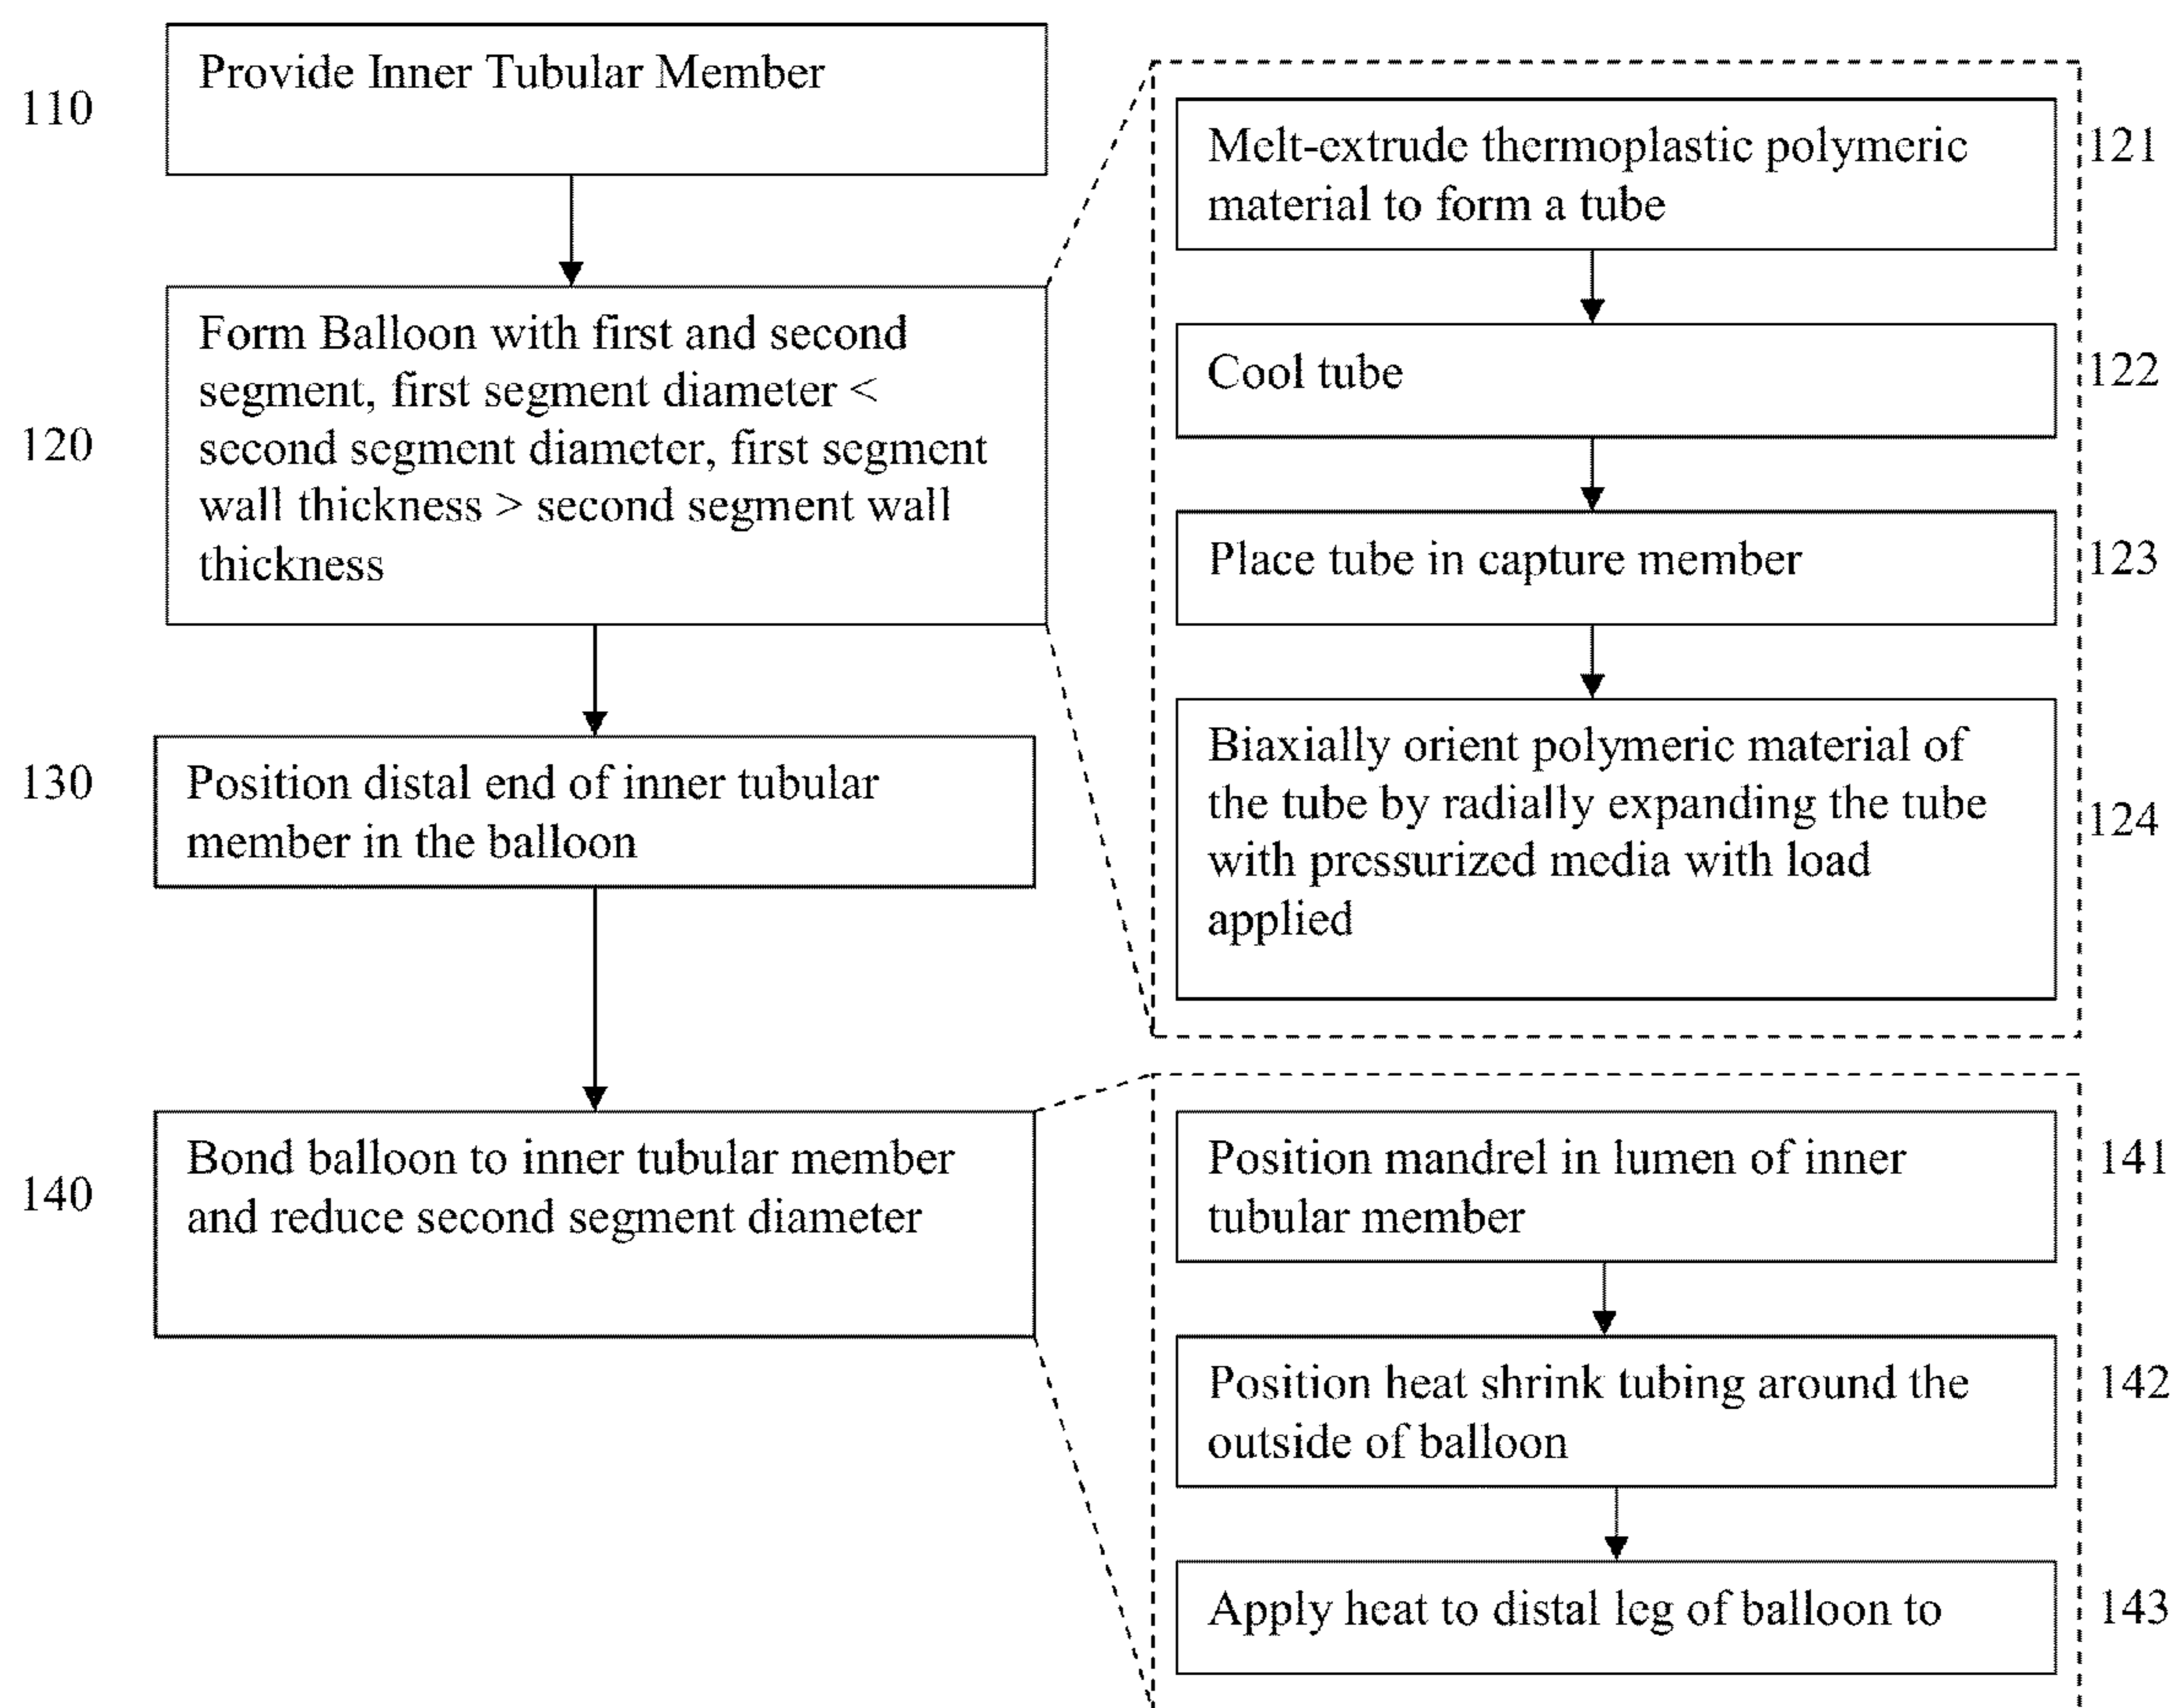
110 Provide Inner Tubular Member

120 Form Balloon with first and second segment, first segment diameter < second segment diameter, first segment wall thickness > second segment wall thickness

130 Position distal end of inner tubular member in the balloon

140 Bond balloon to inner tubular member and reduce second segment diameter

Melt-extrude thermoplastic polymeric material to form a tube 121

Cool tube 122

Place tube in capture member 123

Biaxially orient polymeric material of the tube by radially expanding the tube with pressurized media with load applied 124

Position mandrel in lumen of inner tubular member 141

Position heat shrink tubing around the outside of balloon 142

Apply heat to distal leg of balloon to 143